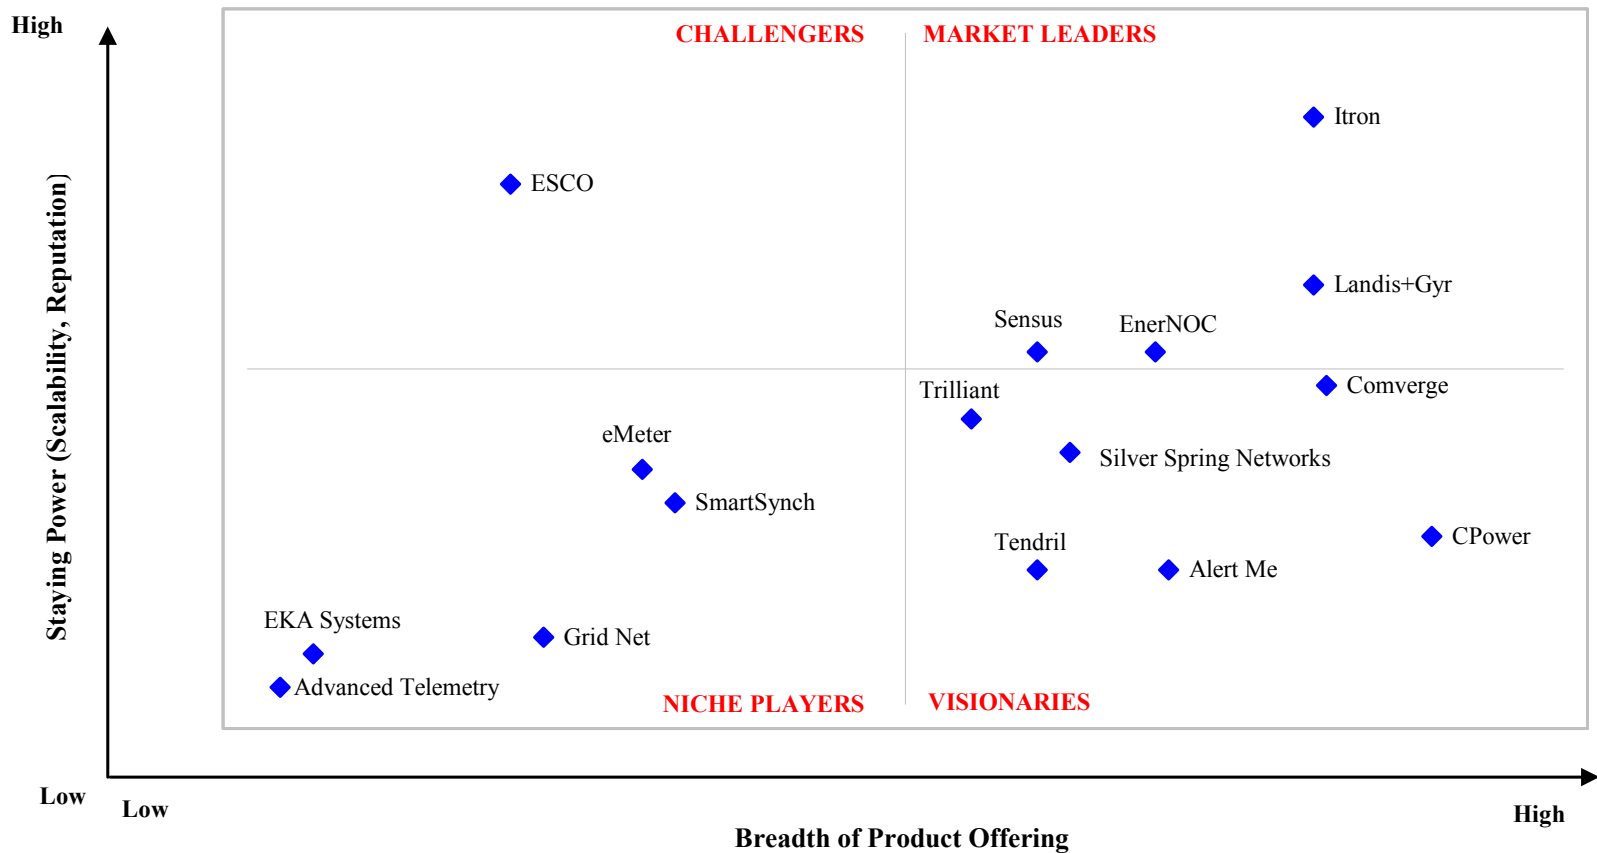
High

Staying Power (Scalability, Reputation)

Low

CHALLENGERS

MARKET LEADERS

Itron

ESCO

Landis+Gyr

Sensus

EnerNOC

Trilliant

Comverge

eMeter

Silver Spring Networks

SmartSynch

CPower

Tendril

Alert Me

EKA Systems

Grid Net

Advanced Telemetry

NICHE PLAYERS

VISIONARIES

Low

High

Breadth of Product Offering